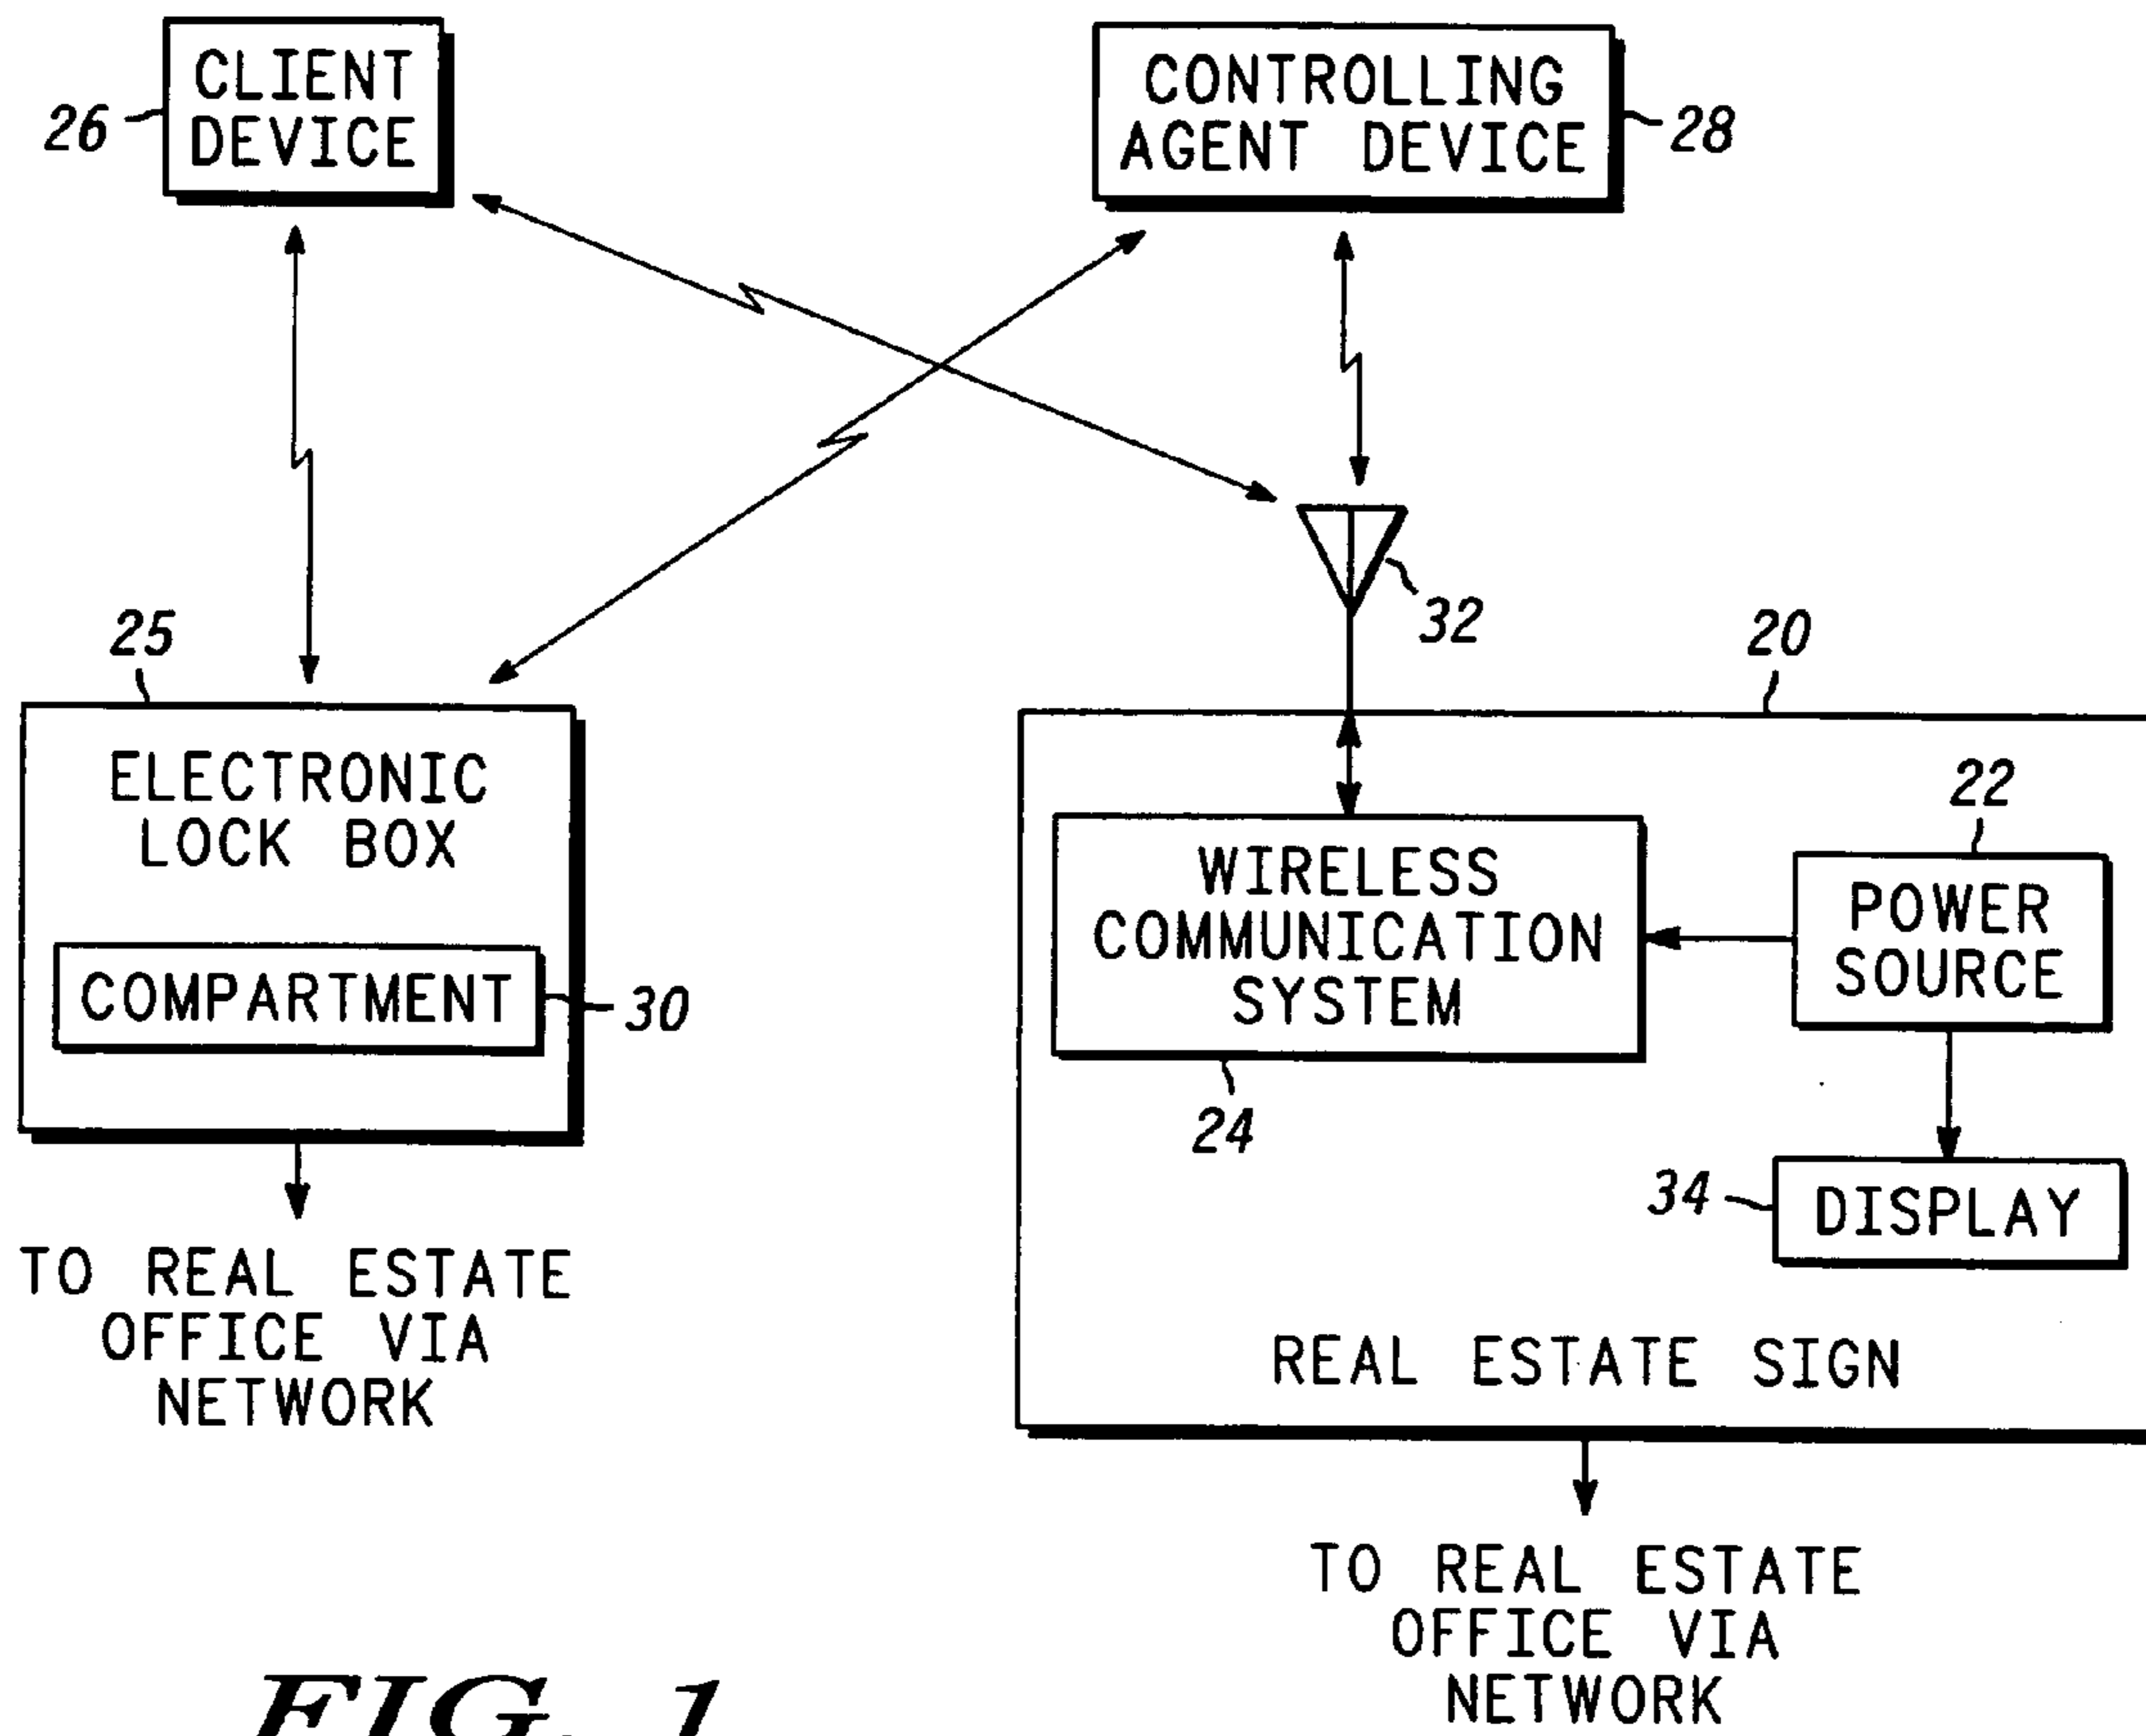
CLIENT DEVICE
26

CONTROLLING AGENT DEVICE
28

32

25

ELECTRONIC LOCK BOX

COMPARTMENT
30

TO REAL ESTATE OFFICE VIA NETWORK

20

WIRELESS COMMUNICATION SYSTEM

22

POWER SOURCE

24

34

DISPLAY

REAL ESTATE SIGN

TO REAL ESTATE OFFICE VIA NETWORK

FIG. 1